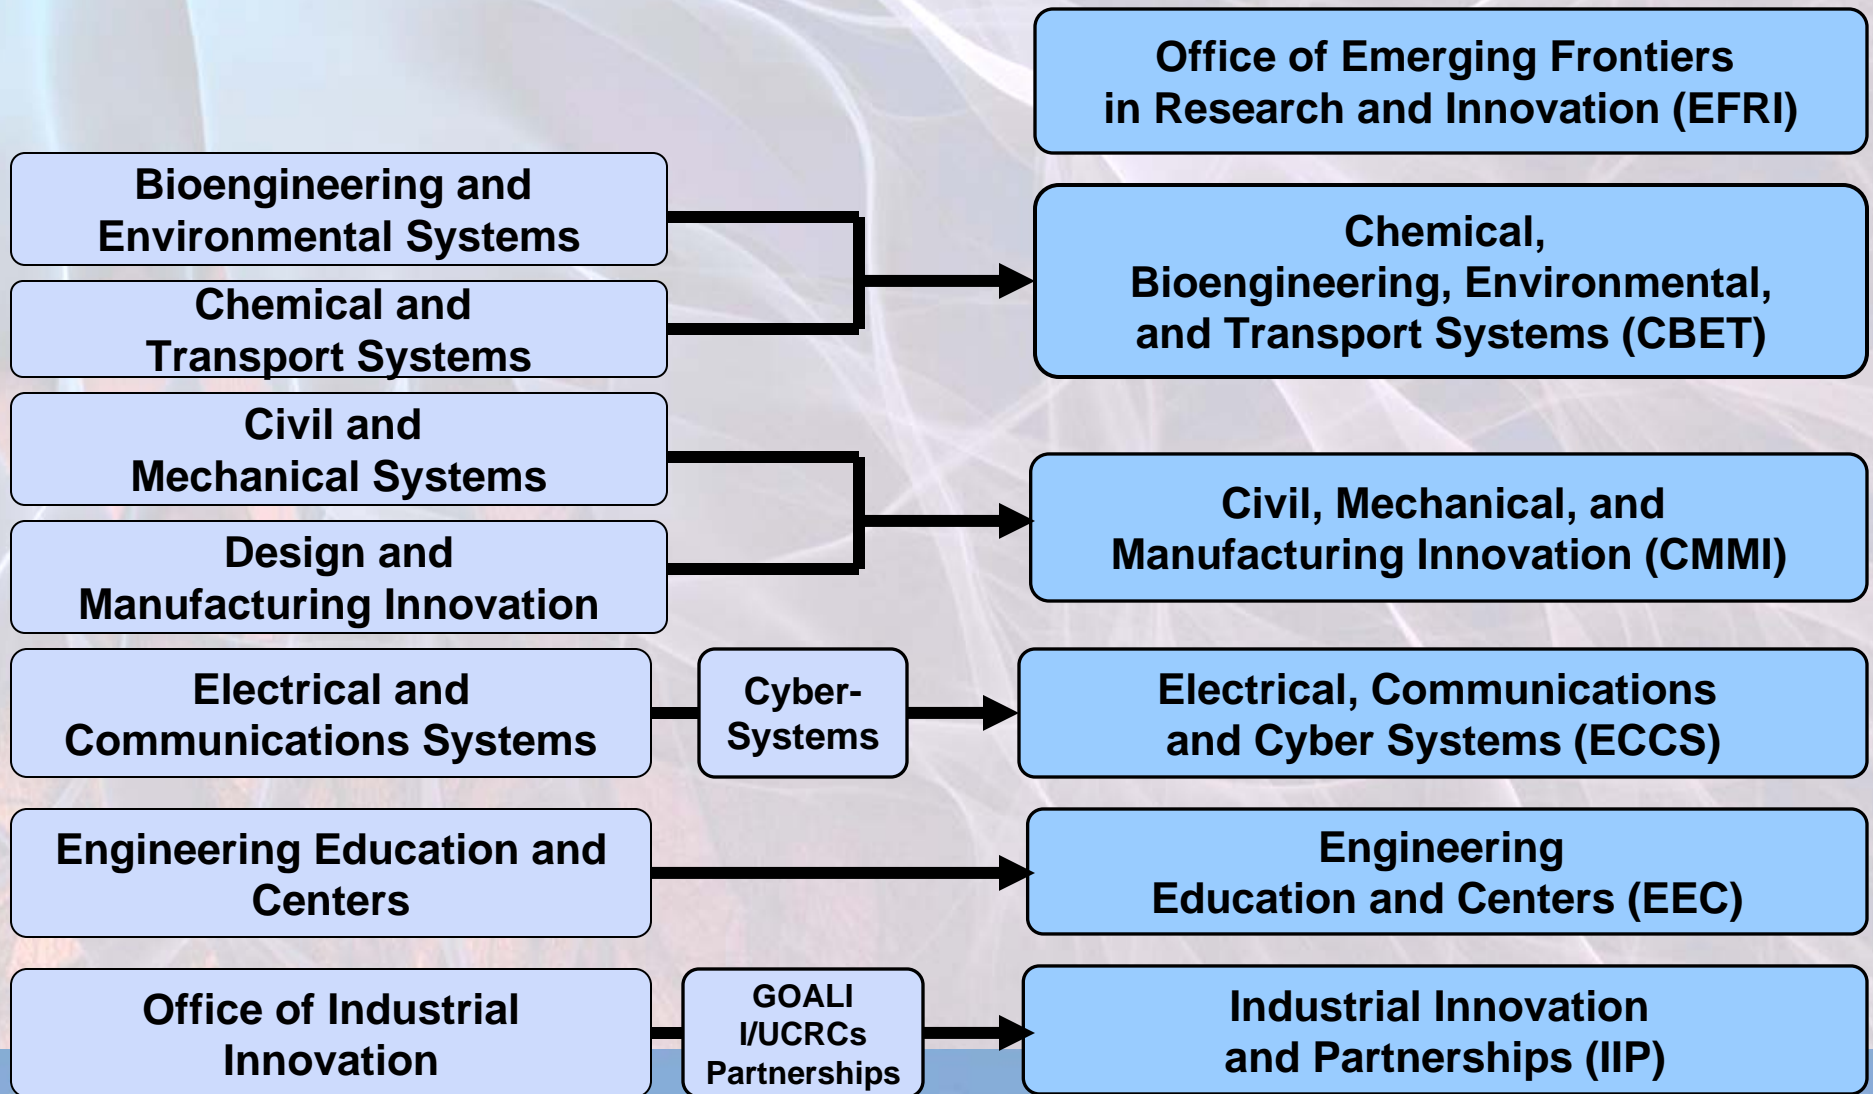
Office of Emerging Frontiers in Research and Innovation (EFRI)

Bioengineering and Environmental Systems

Chemical and Transport Systems

Chemical, Bioengineering, Environmental, and Transport Systems (CBET)

Civil and Mechanical Systems

Design and Manufacturing Innovation

Civil, Mechanical, and Manufacturing Innovation (CMMI)

Electrical and Communications Systems

Cyber-Systems

Electrical, Communications and Cyber Systems (ECCS)

Engineering Education and Centers

Engineering Education and Centers (EEC)

Office of Industrial Innovation

GOALI I/UCRCs Partnerships

Industrial Innovation and Partnerships (IIP)